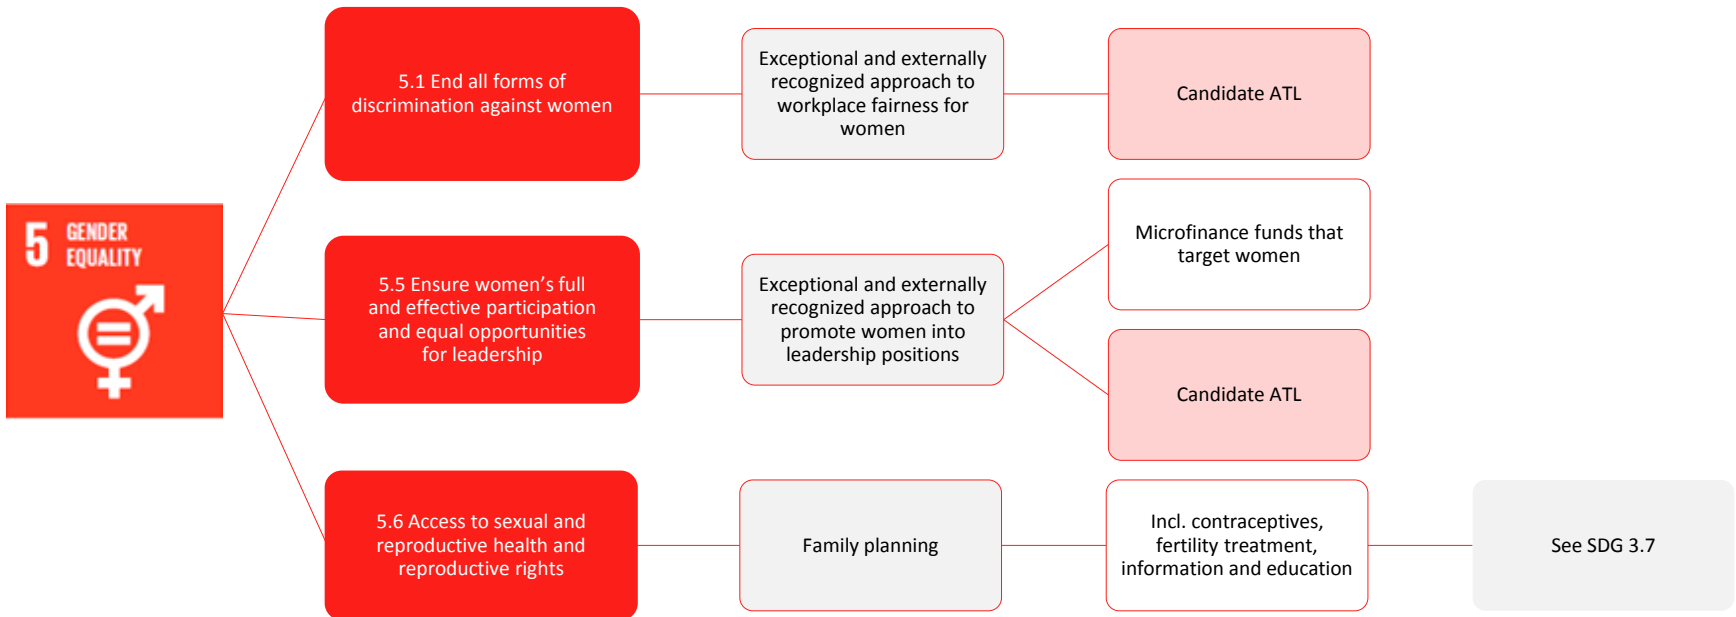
5 GENDER EQUALITY

5.1 End all forms of discrimination against women

Exceptional and externally recognized approach to workplace fairness for women

Candidate ATL

5.5 Ensure women’s full and effective participation and equal opportunities for leadership

Exceptional and externally recognized approach to promote women into leadership positions

Microfinance funds that target women

Candidate ATL

5.6 Access to sexual and reproductive health and reproductive rights

Family planning

Incl. contraceptives, fertility treatment, information and education

See SDG 3.7